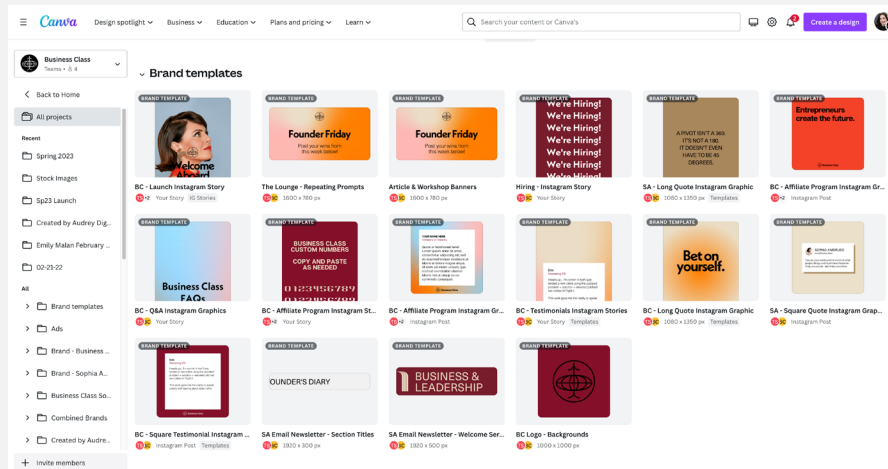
Canva Design spotlight Business Education Plans and pricing Learn
Search your content or Canva's
Create a design

Business Class
Teams • 4

Back to Home
All projects
Recent
Spring 2023
Stock Images
Sp23 Launch
Created by Audrey Dig...
Emily Malan February ...
02-21-22
All
Brand templates
Ads
Brand - Business ...
Brand - Sophia A...
Business Class So...
Combined Brands
Created by Audre...
Invite members

Brand templates

BRAND TEMPLATE
Welcome Aboard
BC - Launch Instagram Story
+2 Your Story IG Stories

BRAND TEMPLATE
Founder Friday
Post your wins from this week below!
The Lounge - Repeating Prompts
1600 × 760 px

BRAND TEMPLATE
Founder Friday
Post your wins from this week below!
Article & Workshop Banners
1600 × 760 px

BRAND TEMPLATE
We're Hiring!
We're Hiring!
We're Hiring!
We're Hiring!
We're Hiring!
Hiring - Instagram Story
Your Story

BRAND TEMPLATE
A PIVOT ISN'T A 360. IT'S NOT A 180. IT DOESN'T EVEN HAVE TO BE 45 DEGREES.
SA - Long Quote Instagram Graphic
1080 × 1350 px Templates

BRAND TEMPLATE
Entrepreneurs create the future.
BC - Affiliate Program Instagram Gr...
Instagram Post

BRAND TEMPLATE
Business Class FAQs
BC - Q&A Instagram Graphics
Your Story

BRAND TEMPLATE
BUSINESS CLASS CUSTOM NUMBERS
COPY AND PASTE AS NEEDED
0123456789
BC - Affiliate Program Instagram St...
+2 Your Story

BRAND TEMPLATE
BC - Affiliate Program Instagram Gr...
+2 Instagram Post

BRAND TEMPLATE
BC - Testimonials Instagram Stories
Your Story Templates

BRAND TEMPLATE
Bet on yourself.
BC - Long Quote Instagram Graphic
1080 × 1350 px Templates

BRAND TEMPLATE
SA - Square Quote Instagram Graphic
Instagram Post

BRAND TEMPLATE
BC - Square Testimonial Instagram ...
Instagram Post Templates

BRAND TEMPLATE
OUNDER'S DIARY
SA Email Newsletter - Section Titles
1920 × 300 px

BRAND TEMPLATE
BUSINESS & LEADERSHIP
SA Email Newsletter - Welcome Ser...
1920 × 500 px

BRAND TEMPLATE
BC Logo - Backgrounds
1000 × 1000 px